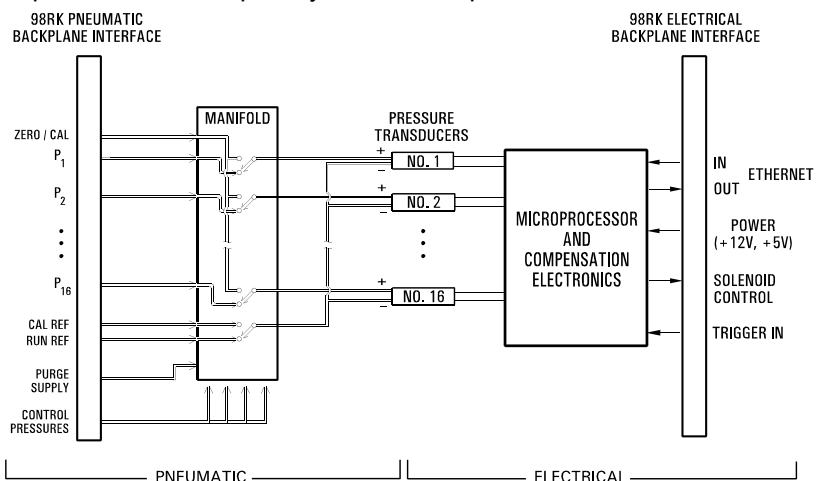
98RK PNEUMATIC BACKPLANE INTERFACE

98RK ELECTRICAL BACKPLANE INTERFACE

ZERO / CAL

$P_1$

$P_2$

•
•
•

$P_{16}$

CAL REF

RUN REF

PURGE SUPPLY

CONTROL PRESSURES

MANIFOLD

PRESSURE TRANSDUCERS

+
NO. 1
−

+
NO. 2
−

•
•
•

+
NO. 16
−

MICROPROCESSOR AND COMPENSATION ELECTRONICS

IN
OUT
ETHERNET

POWER (+12V, +5V)

SOLENOID CONTROL

TRIGGER IN

PNEUMATIC

ELECTRICAL